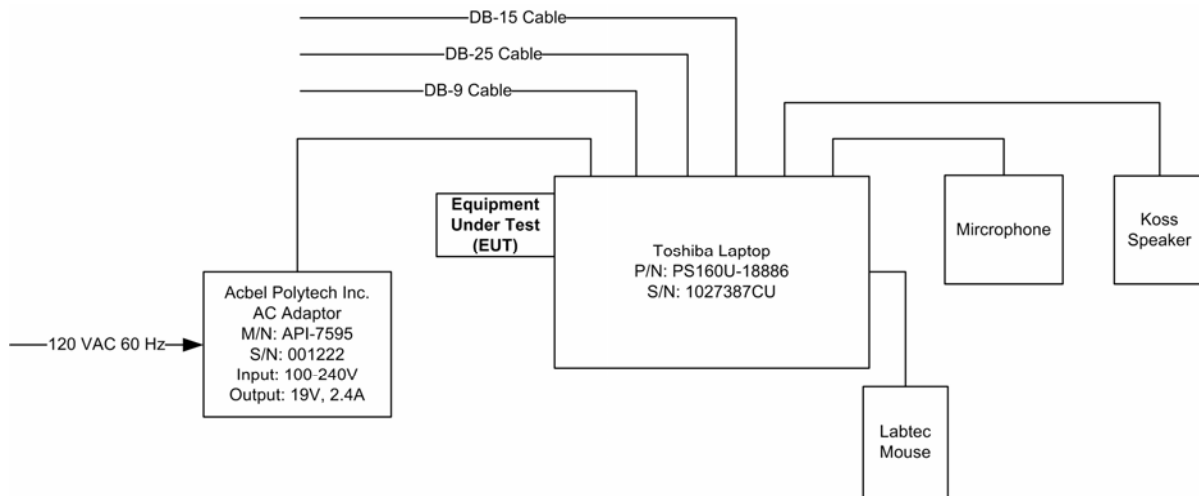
DB-15 Cable

DB-25 Cable

DB-9 Cable

Equipment Under Test (EUT)

Toshiba Laptop
P/N: PS160U-18886
S/N: 1027387CU

Mircrophone

Koss Speaker

Acbel Polytech Inc.
AC Adaptor
M/N: API-7595
S/N: 001222
Input: 100-240V
Output: 19V, 2.4A

120 VAC 60 Hz

Labtec Mouse